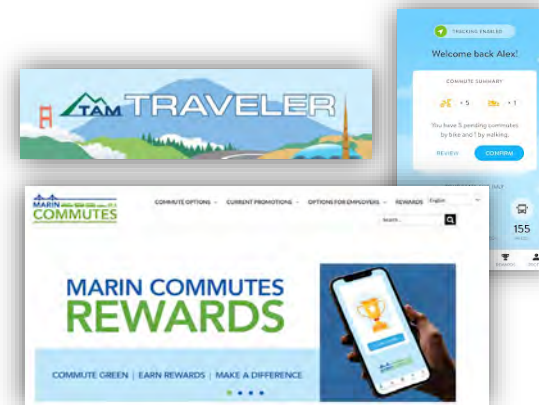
TRACKING ENABLED

Welcome back Alex!

COMMUTE SUMMARY

× 5 × 1

You have 5 pending commutes by bike and 1 by walking.

REVIEW CONFIRM

155

TAM TRAVELER

MARIN COMMUTES

COMMUTE OPTIONS CURRENT PROMOTIONS OPTIONS FOR EMPLOYERS REWARDS English

Search...

MARIN COMMUTES REWARDS

COMMUTE GREEN | EARN REWARDS | MAKE A DIFFERENCE